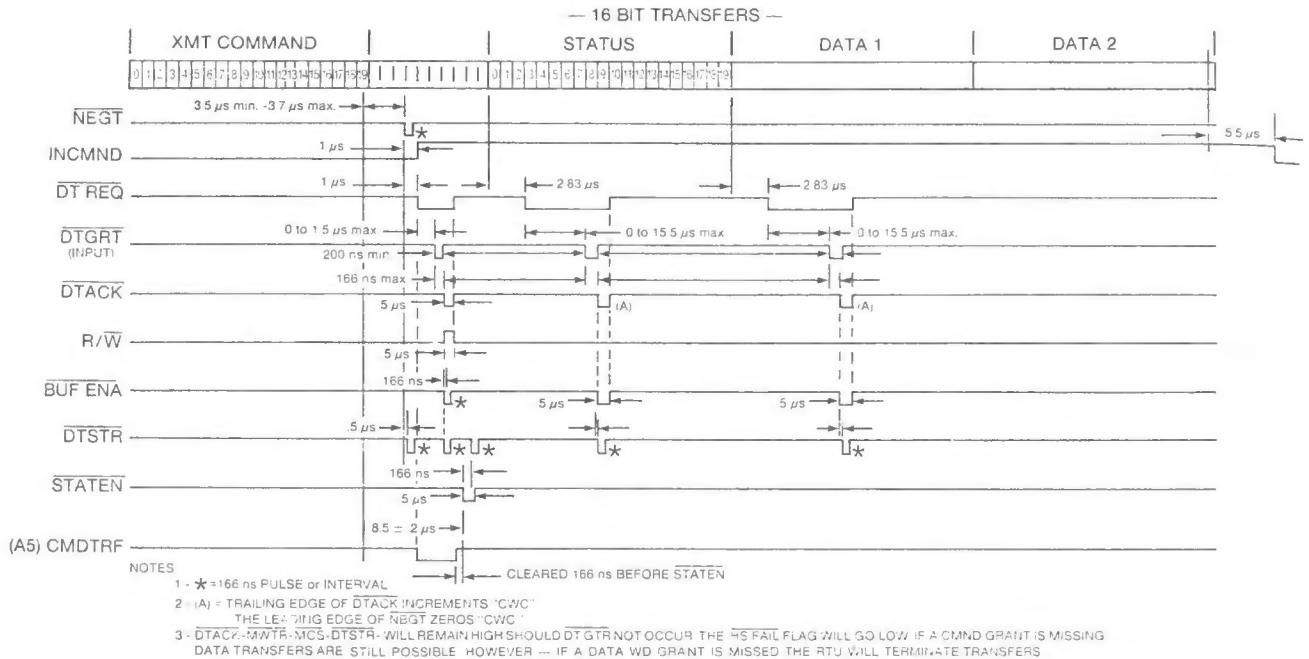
— 16 BIT TRANSFERS —

XMT COMMAND | STATUS | DATA 1 | DATA 2

0 1 2 3 4 5 6 7 8 9 10 11 12 13 14 15 16 17 18 19 | 0 1 2 3 4 5 6 7 8 9 10 11 12 13 14 15 16 17 18 19

3.5 $\mu$s min. - 3.7 $\mu$s max.

$\overline{NEGT}$

5.5 $\mu$s

INCMND

1 $\mu$s

$\overline{DT\ REQ}$

1 $\mu$s

2.83 $\mu$s

2.83 $\mu$s

$\overline{DTGRT}$
(INPUT)

0 to 1.5 $\mu$s max

0 to 15.5 $\mu$s max

0 to 15.5 $\mu$s max.

200 ns min.

166 ns max

$\overline{DTACK}$

5 $\mu$s

(A)

(A)

$R/\overline{W}$

5 $\mu$s

166 ns

$\overline{BUF\ ENA}$

5 $\mu$s

5 $\mu$s

.5 $\mu$s

$\overline{DTSTR}$

166 ns

$\overline{STATEN}$

5 $\mu$s

8.5 ± 2 $\mu$s

(A5) CMDTRF

NOTES

1 - ★ = 166 ns PULSE or INTERVAL

CLEARED 166 ns BEFORE $\overline{STATEN}$

2 - (A) = TRAILING EDGE OF $\overline{DTACK}$ INCREMENTS "CWC"
THE LEADING EDGE OF $\overline{NEGT}$ ZEROS "CWC"

3 - $\overline{DTACK}$-$\overline{MWTR}$-$\overline{MCS}$-$\overline{DTSTR}$- WILL REMAIN HIGH SHOULD $\overline{DT\ GTR}$ NOT OCCUR. THE $\overline{HS}$ FAIL FLAG WILL GO LOW IF A CMND GRANT IS MISSING
DATA TRANSFERS ARE STILL POSSIBLE. HOWEVER — IF A DATA WD GRANT IS MISSED THE RTU WILL TERMINATE TRANSFERS